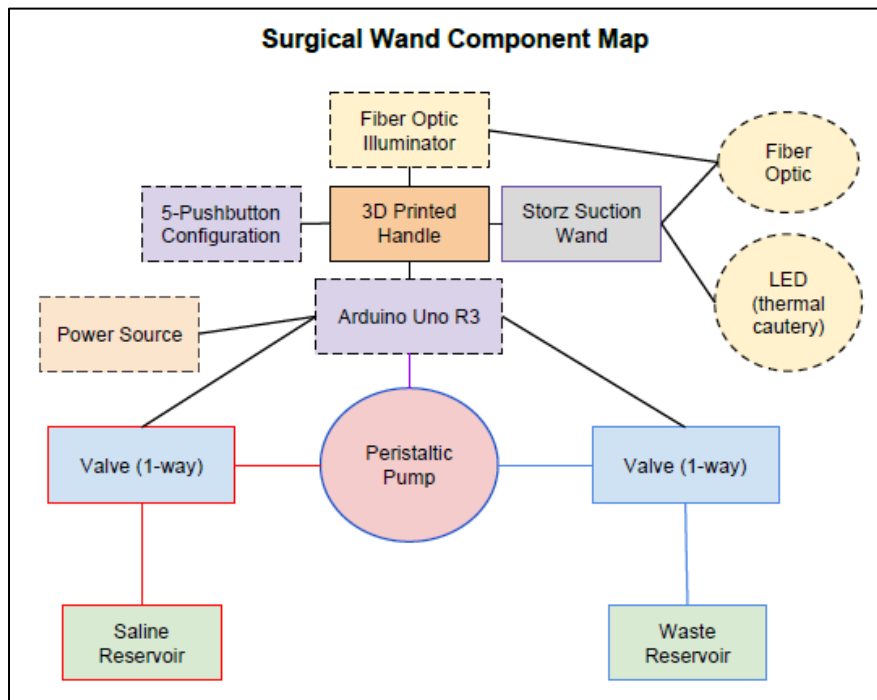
Surgical Wand Component Map

Fiber Optic Illuminator

Fiber Optic

5-Pushbutton Configuration

3D Printed Handle

Storz Suction Wand

LED (thermal cautery)

Power Source

Arduino Uno R3

Valve (1-way)

Peristaltic Pump

Valve (1-way)

Saline Reservoir

Waste Reservoir